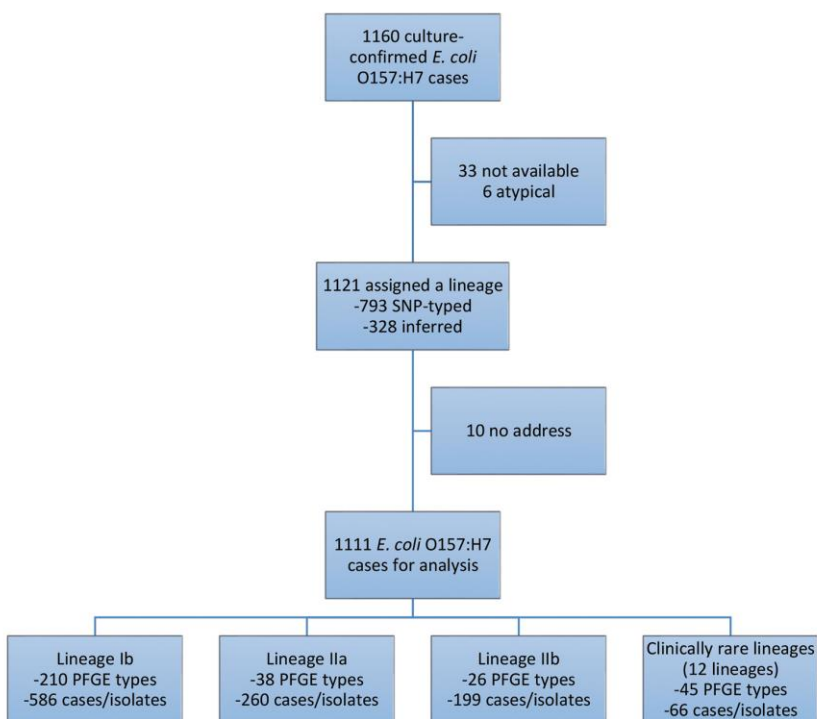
1160 culture-confirmed E. coli O157:H7 cases

33 not available
6 atypical

1121 assigned a lineage
-793 SNP-typed
-328 inferred

10 no address

1111 E. coli O157:H7 cases for analysis

Lineage Ib
-210 PFGE types
-586 cases/isolates

Lineage IIa
-38 PFGE types
-260 cases/isolates

Lineage IIb
-26 PFGE types
-199 cases/isolates

Clinically rare lineages
(12 lineages)
-45 PFGE types
-66 cases/isolates